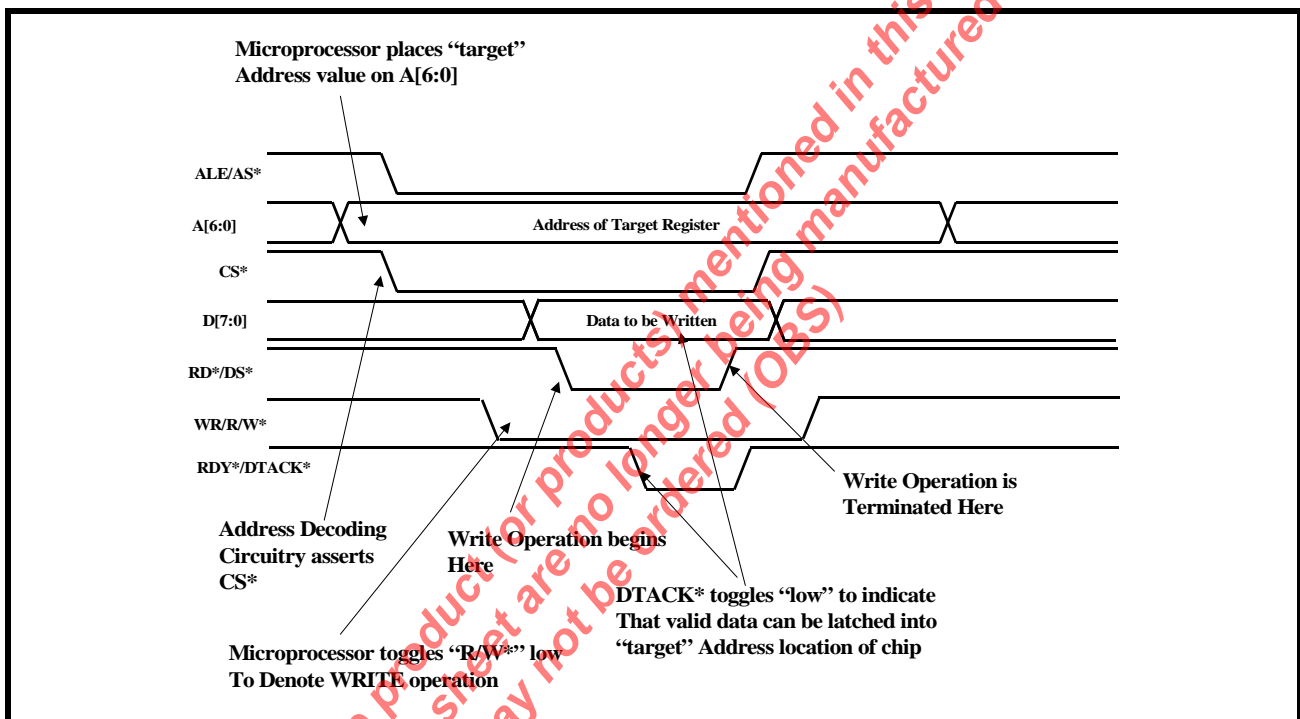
Microprocessor places "target" Address value on A[6:0]

ALE/AS*

A[6:0]

Address of Target Register

CS*

D[7:0]

Data to be Written

RD*/DS*

WR/R/W*

RDY*/DTACK*

Write Operation is Terminated Here

Address Decoding Circuitry asserts CS*

Write Operation begins Here

DTACK* toggles "low" to indicate That valid data can be latched into "target" Address location of chip

Microprocessor toggles "R/W*" low To Denote WRITE operation

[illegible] product (or products) mentioned in this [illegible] sheet are no longer being manufactured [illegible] may not be ordered (OBS)